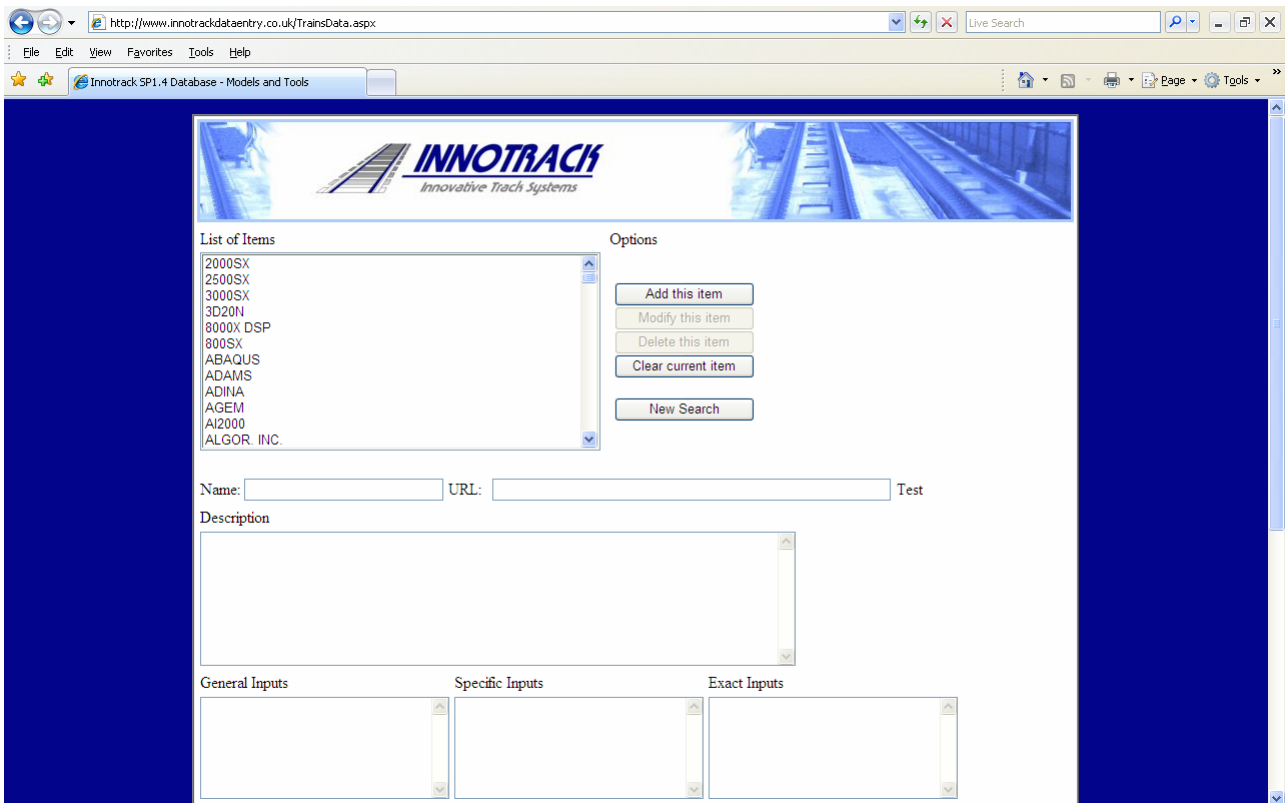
http://www.innotrackdataentry.co.uk/TrainsData.aspx

Live Search

File Edit View Favorites Tools Help

Innotrack SP1.4 Database - Models and Tools

Page Tools

INNOTRACK
Innovative Track Systems

List of Items

2000SX
2500SX
3000SX
3D20N
8000X DSP
800SX
ABAQUS
ADAMS
ADINA
AGEM
AI2000
ALGOR. INC.

Options

Add this item
Modify this item
Delete this item
Clear current item

New Search

Name: URL: Test

Description

General Inputs Specific Inputs Exact Inputs